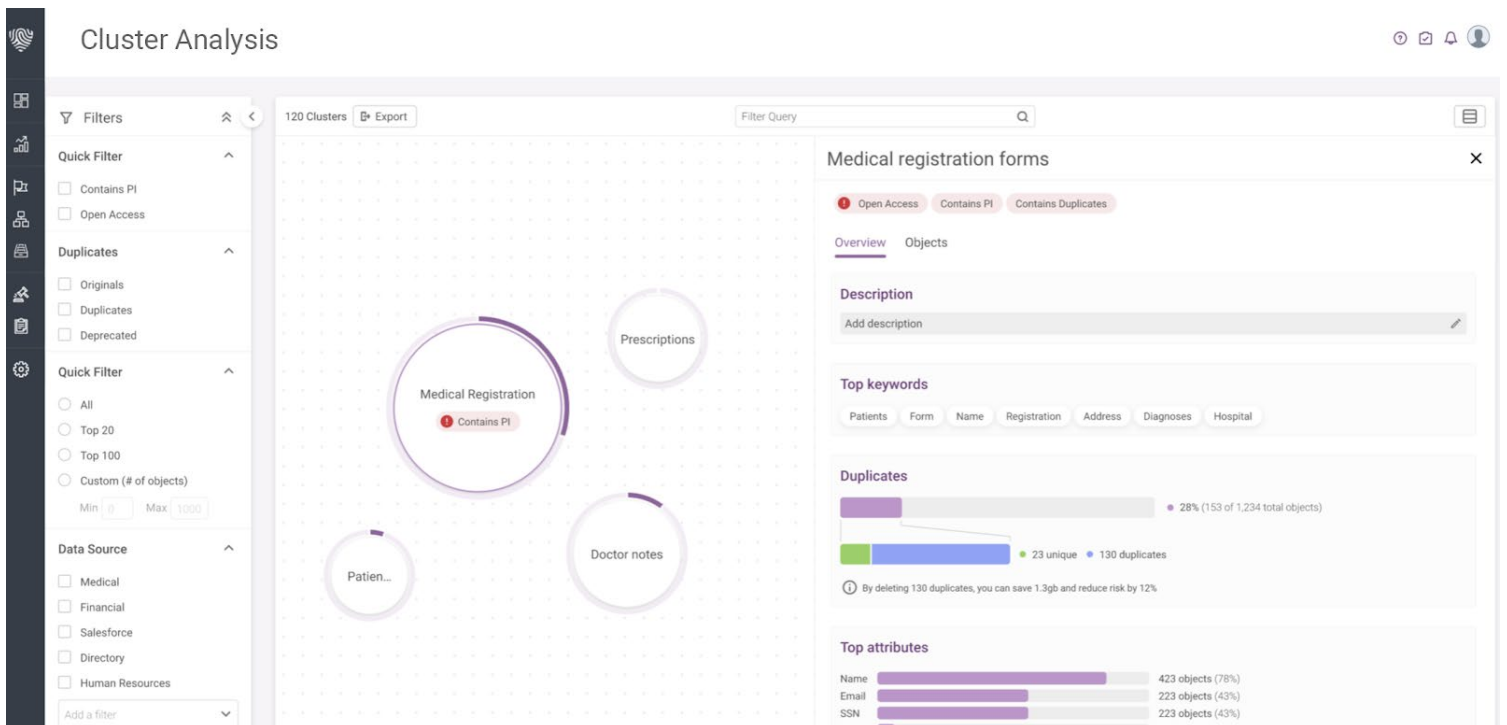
Cluster Analysis

Filters

Quick Filter

Contains PI

Open Access

Duplicates

Originals

Duplicates

Deprecated

Quick Filter

All

Top 20

Top 100

Custom (# of objects)

Min 0 Max 1000

Data Source

Medical

Financial

Salesforce

Directory

Human Resources

Add a filter

120 Clusters Export

Filter Query

Medical Registration

Contains PI

Prescriptions

Doctor notes

Patien...

Medical registration forms

Open Access Contains PI Contains Duplicates

Overview Objects

Description

Add description

Top keywords

Patients Form Name Registration Address Diagnoses Hospital

Duplicates

28% (153 of 1,234 total objects)

23 unique 130 duplicates

By deleting 130 duplicates, you can save 1.3gb and reduce risk by 12%

Top attributes

| Name | 423 objects (78%) |
|---|---|
| Email | 223 objects (43%) |
| SSN | 223 objects (43%) |